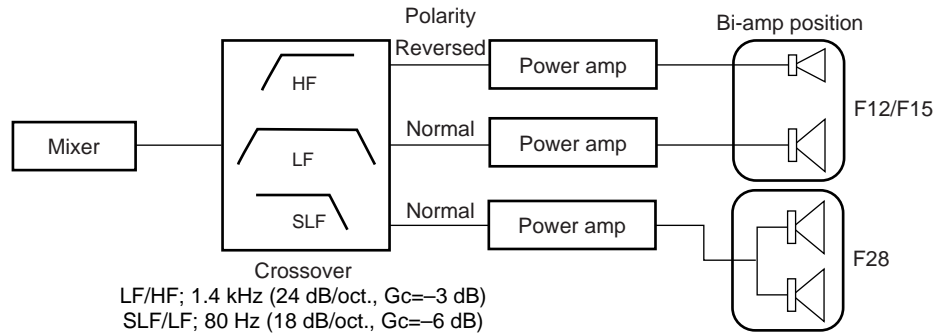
Polarity Reversed

Bi-amp position

HF

LF

SLF

Mixer

Normal

Normal

Power amp

Power amp

Power amp

F12/F15

F28

Crossover
LF/HF; 1.4 kHz (24 dB/oct., Gc=–3 dB)
SLF/LF; 80 Hz (18 dB/oct., Gc=–6 dB)